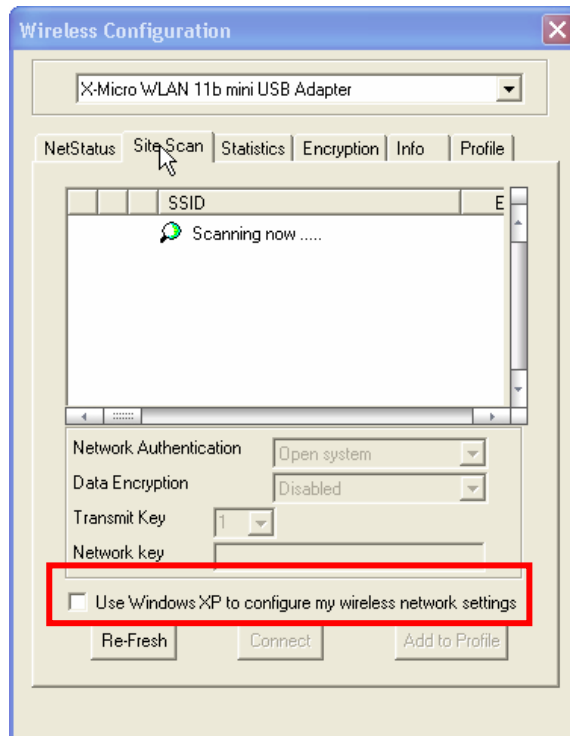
Wireless Configuration

X-Micro WLAN 11b mini USB Adapter

NetStatus | Site Scan | Statistics | Encryption | Info | Profile

| | | | SSID | E |
|---|---|---|---|---|
| | | | Scanning now ..... | |

Network Authentication Open system
Data Encryption Disabled
Transmit Key 1
Network key

Use Windows XP to configure my wireless network settings

Re-Fresh Connect Add to Profile